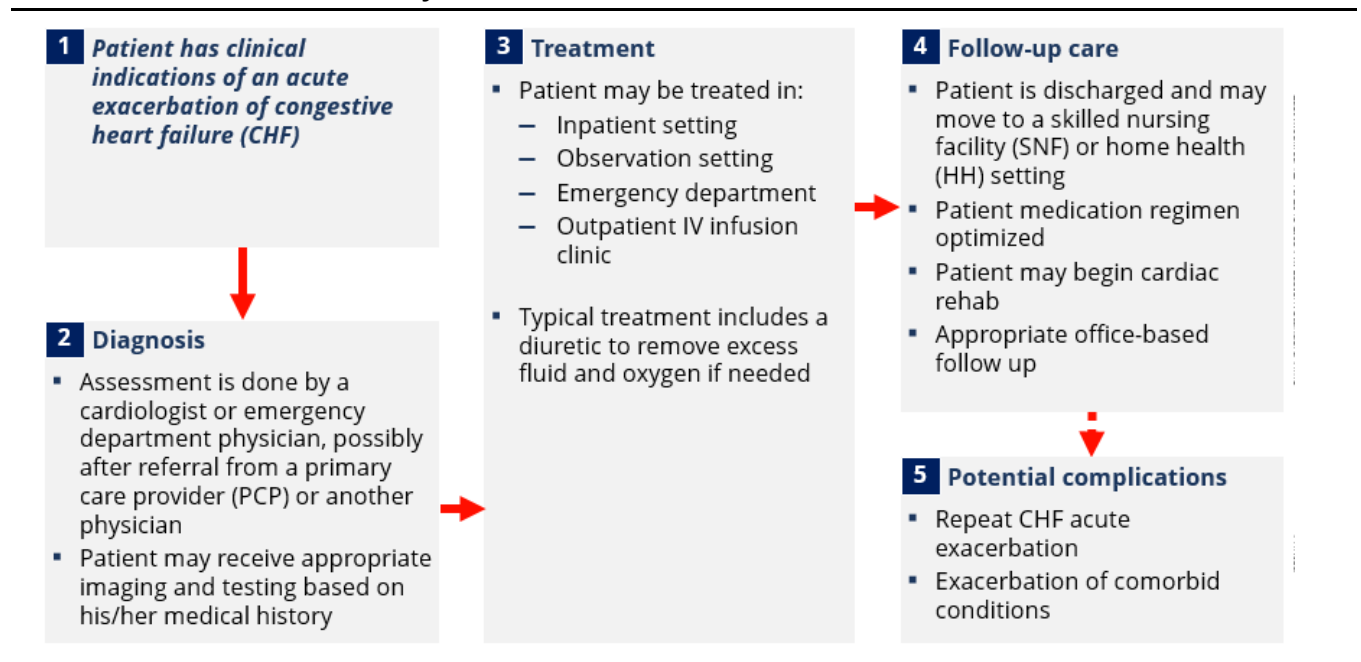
1 Patient has clinical indications of an acute exacerbation of congestive heart failure (CHF)

2 Diagnosis

- Assessment is done by a cardiologist or emergency department physician, possibly after referral from a primary care provider (PCP) or another physician
- Patient may receive appropriate imaging and testing based on his/her medical history

3 Treatment

- Patient may be treated in:
  – Inpatient setting
  – Observation setting
  – Emergency department
  – Outpatient IV infusion clinic
- Typical treatment includes a diuretic to remove excess fluid and oxygen if needed

4 Follow-up care

- Patient is discharged and may move to a skilled nursing facility (SNF) or home health (HH) setting
- Patient medication regimen optimized
- Patient may begin cardiac rehab
- Appropriate office-based follow up

5 Potential complications

- Repeat CHF acute exacerbation
- Exacerbation of comorbid conditions